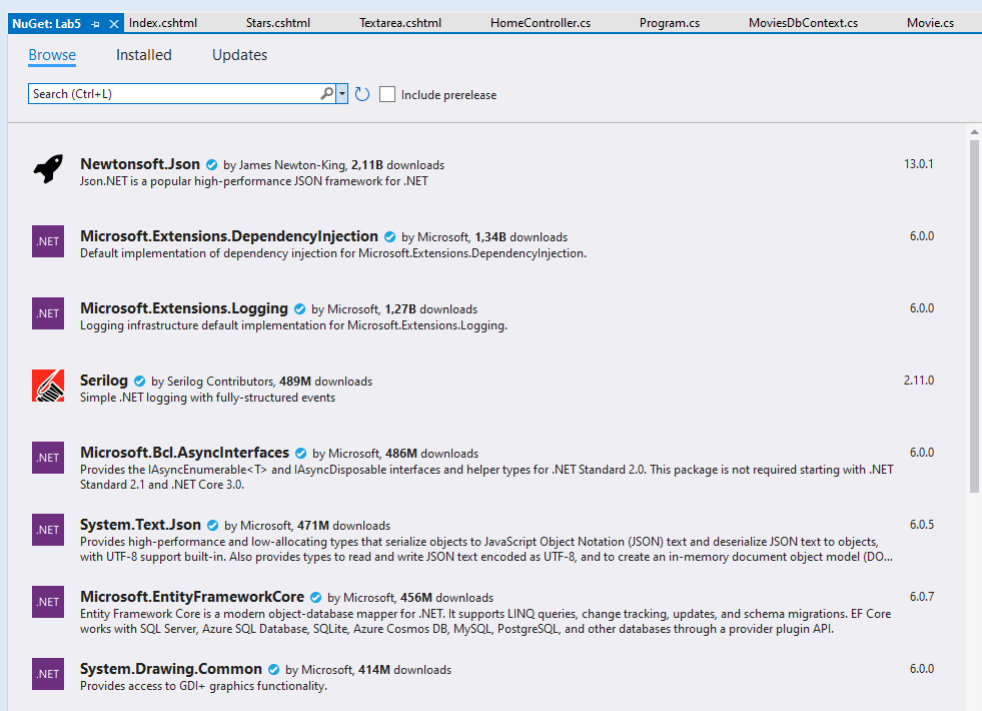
NuGet: Lab5 Index.cshtml Stars.cshtml Textarea.cshtml HomeController.cs Program.cs MoviesDbContext.cs Movie.cs

Browse Installed Updates

Search (Ctrl+L) Include prerelease

Newtonsoft.Json by James Newton-King, 2,11B downloads 13.0.1
Json.NET is a popular high-performance JSON framework for .NET

.NET Microsoft.Extensions.DependencyInjection by Microsoft, 1,34B downloads 6.0.0
Default implementation of dependency injection for Microsoft.Extensions.DependencyInjection.

.NET Microsoft.Extensions.Logging by Microsoft, 1,27B downloads 6.0.0
Logging infrastructure default implementation for Microsoft.Extensions.Logging.

Serilog by Serilog Contributors, 489M downloads 2.11.0
Simple .NET logging with fully-structured events

.NET Microsoft.Bcl.AsyncInterfaces by Microsoft, 486M downloads 6.0.0
Provides the IAsyncEnumerable<T> and IAsyncDisposable interfaces and helper types for .NET Standard 2.0. This package is not required starting with .NET Standard 2.1 and .NET Core 3.0.

.NET System.Text.Json by Microsoft, 471M downloads 6.0.5
Provides high-performance and low-allocating types that serialize objects to JavaScript Object Notation (JSON) text and deserialize JSON text to objects, with UTF-8 support built-in. Also provides types to read and write JSON text encoded as UTF-8, and to create an in-memory document object model (DO...

.NET Microsoft.EntityFrameworkCore by Microsoft, 456M downloads 6.0.7
Entity Framework Core is a modern object-database mapper for .NET. It supports LINQ queries, change tracking, updates, and schema migrations. EF Core works with SQL Server, Azure SQL Database, SQLite, Azure Cosmos DB, MySQL, PostgreSQL, and other databases through a provider plugin API.

.NET System.Drawing.Common by Microsoft, 414M downloads 6.0.0
Provides access to GDI+ graphics functionality.